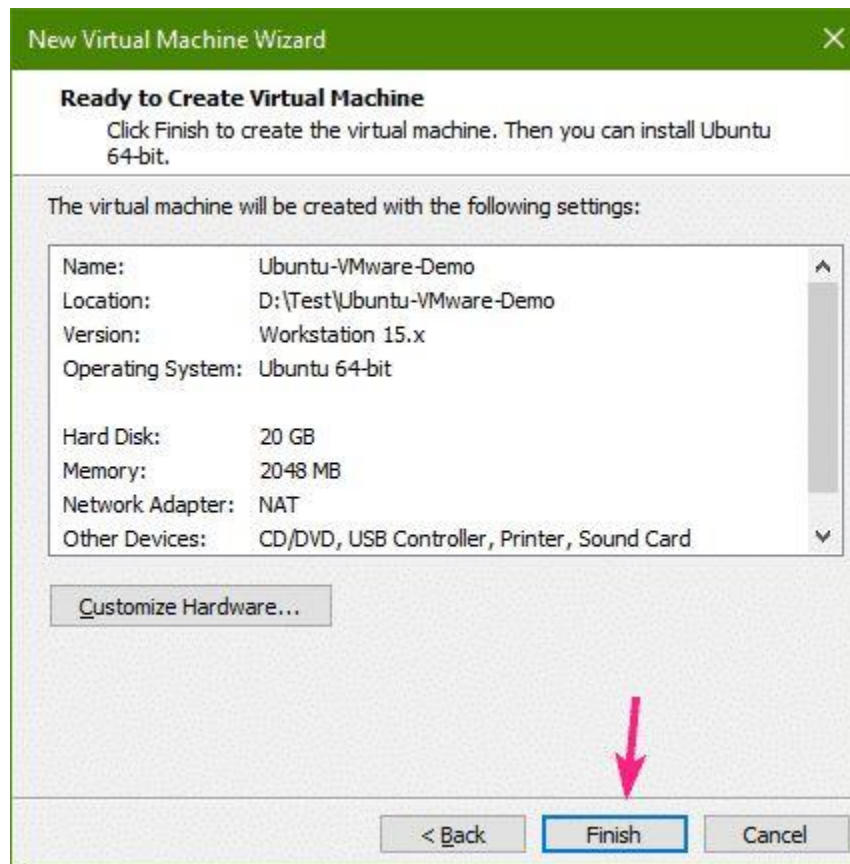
New Virtual Machine Wizard

Ready to Create Virtual Machine
Click Finish to create the virtual machine. Then you can install Ubuntu 64-bit.

The virtual machine will be created with the following settings:

| | |
|---|---|
| Name: | Ubuntu-VMware-Demo |
| Location: | D:\Test\Ubuntu-VMware-Demo |
| Version: | Workstation 15.x |
| Operating System: | Ubuntu 64-bit |
| | |
| Hard Disk: | 20 GB |
| Memory: | 2048 MB |
| Network Adapter: | NAT |
| Other Devices: | CD/DVD, USB Controller, Printer, Sound Card |

Customize Hardware...

< Back Finish Cancel